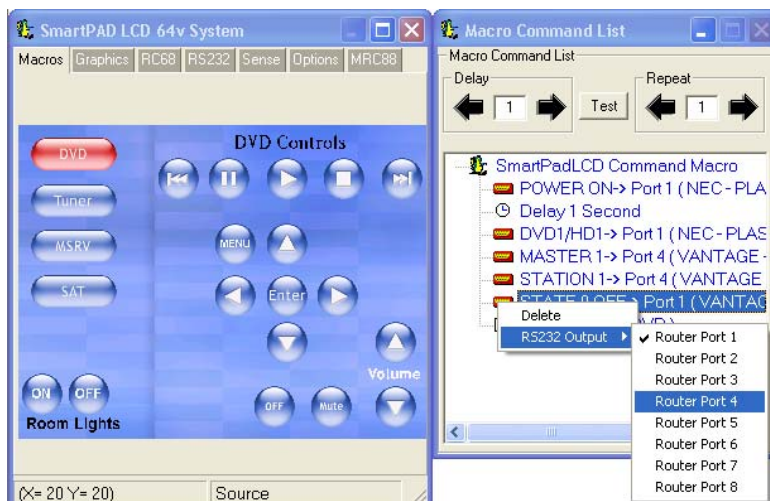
SmartPAD LCD 64v System

Macros Graphics RC68 RS232 Sense Options MRC88

DVD Controls

DVD
Tuner
MSRV
SAT

MENU
Enter

Volume

ON OFF
Room Lights

OFF Mute

(X= 20 Y= 20) Source

Macro Command List

Macro Command List
Delay
1
Test
Repeat
1

SmartPadLCD Command Macro
POWER ON-> Port 1 ( NEC - PLA
Delay 1 Second
DVD1/HD1-> Port 1 ( NEC - PLAS
MASTER 1-> Port 4 ( VANTAGE -
STATION 1-> Port 4 ( VANTAGE
STATE 0 OFF-> Port 1 ( VANTAG

Delete
RS232 Output

✔ Router Port 1
Router Port 2
Router Port 3
Router Port 4
Router Port 5
Router Port 6
Router Port 7
Router Port 8